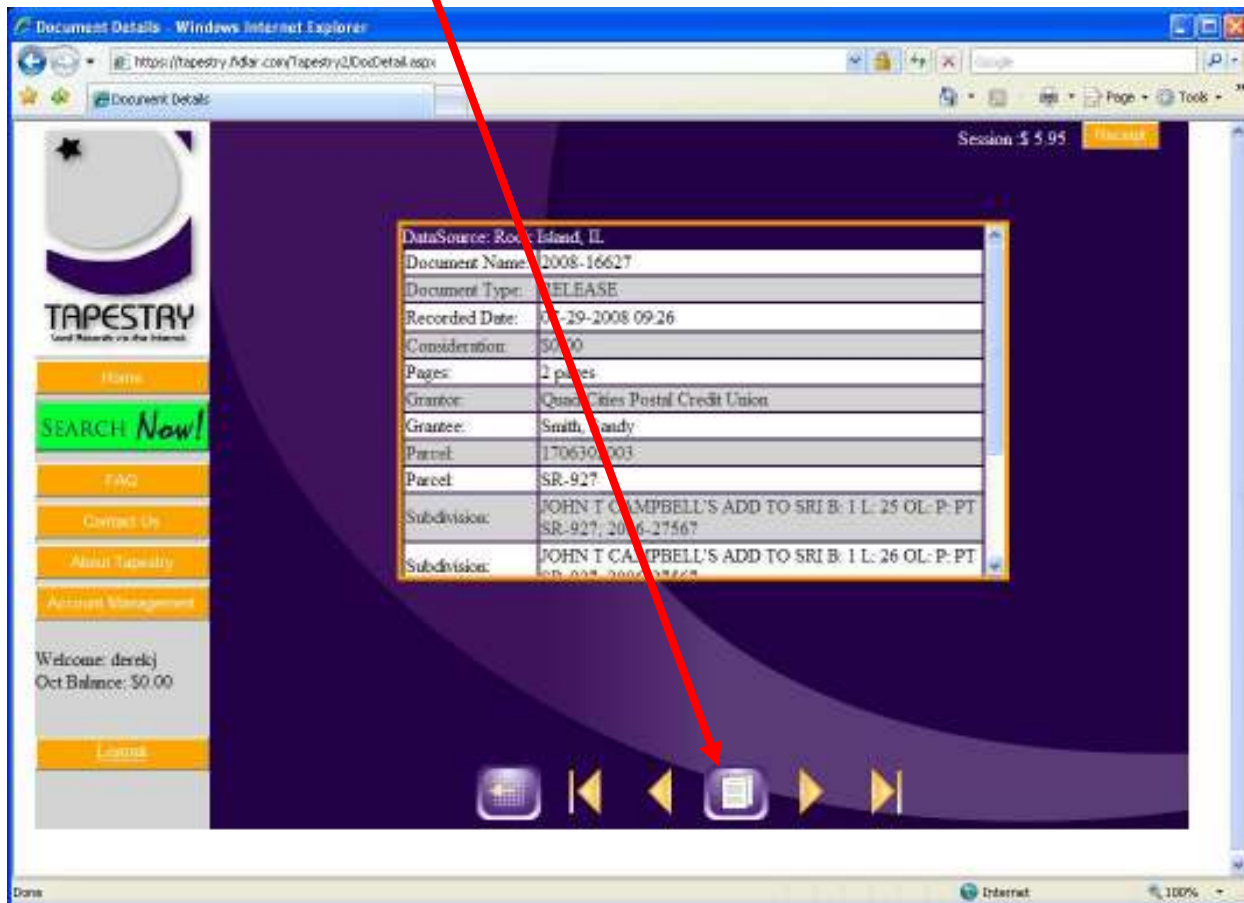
Document Details - Windows Internet Explorer

https://tapestry.fidlar.com/Tapestry2/DocDetail.aspx

Google

Document Details

Page ▾ Tools ▾

Session :$ 5.95 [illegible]

TAPESTRY
Land Records via the Internet

Home

SEARCH Now!

FAQ

Contact Us

About Tapestry

Account Management

Welcome: derekj
Oct Balance: $0.00

Logout

| DataSource: Rock Island, IL | |
|---|---|
| Document Name: | 2008-16627 |
| Document Type: | RELEASE |
| Recorded Date: | 0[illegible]-29-2008 09:26 |
| Consideration: | $0.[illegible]0 |
| Pages: | 2 pages |
| Grantor: | Quad Cities Postal Credit Union |
| Grantee: | Smith, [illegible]andy |
| Parcel: | 170630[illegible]003 |
| Parcel: | SR-927 |
| Subdivision: | JOHN T CAMPBELL'S ADD TO SRI B: 1 L: 25 OL: P: PT SR-927; 20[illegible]6-27567 |
| Subdivision: | JOHN T CAMPBELL'S ADD TO SRI B: 1 L: 26 OL: P: PT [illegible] |

Done

Internet

100%